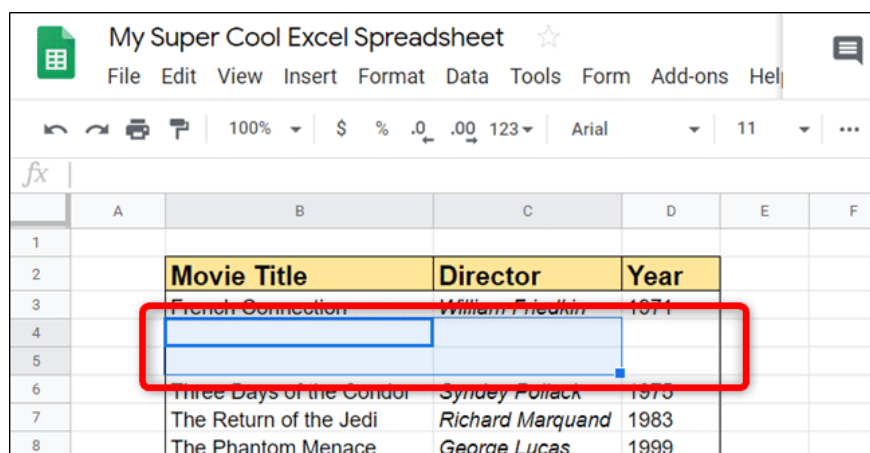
My Super Cool Excel Spreadsheet

File Edit View Insert Format Data Tools Form Add-ons Hel

100% $ % .0 .00 123 Arial 11

fx

| | A | B | C | D | E | F |
|---|---|---|---|---|---|---|
| 1 | | | | | | |
| 2 | | Movie Title | Director | Year | | |
| 3 | | French Connection | William Friedkin | 1971 | | |
| 4 | | | | | | |
| 5 | | | | | | |
| 6 | | Three Days of the Condor | Sydney Pollack | 1975 | | |
| 7 | | The Return of the Jedi | Richard Marquand | 1983 | | |
| 8 | | The Phantom Menace | George Lucas | 1999 | | |